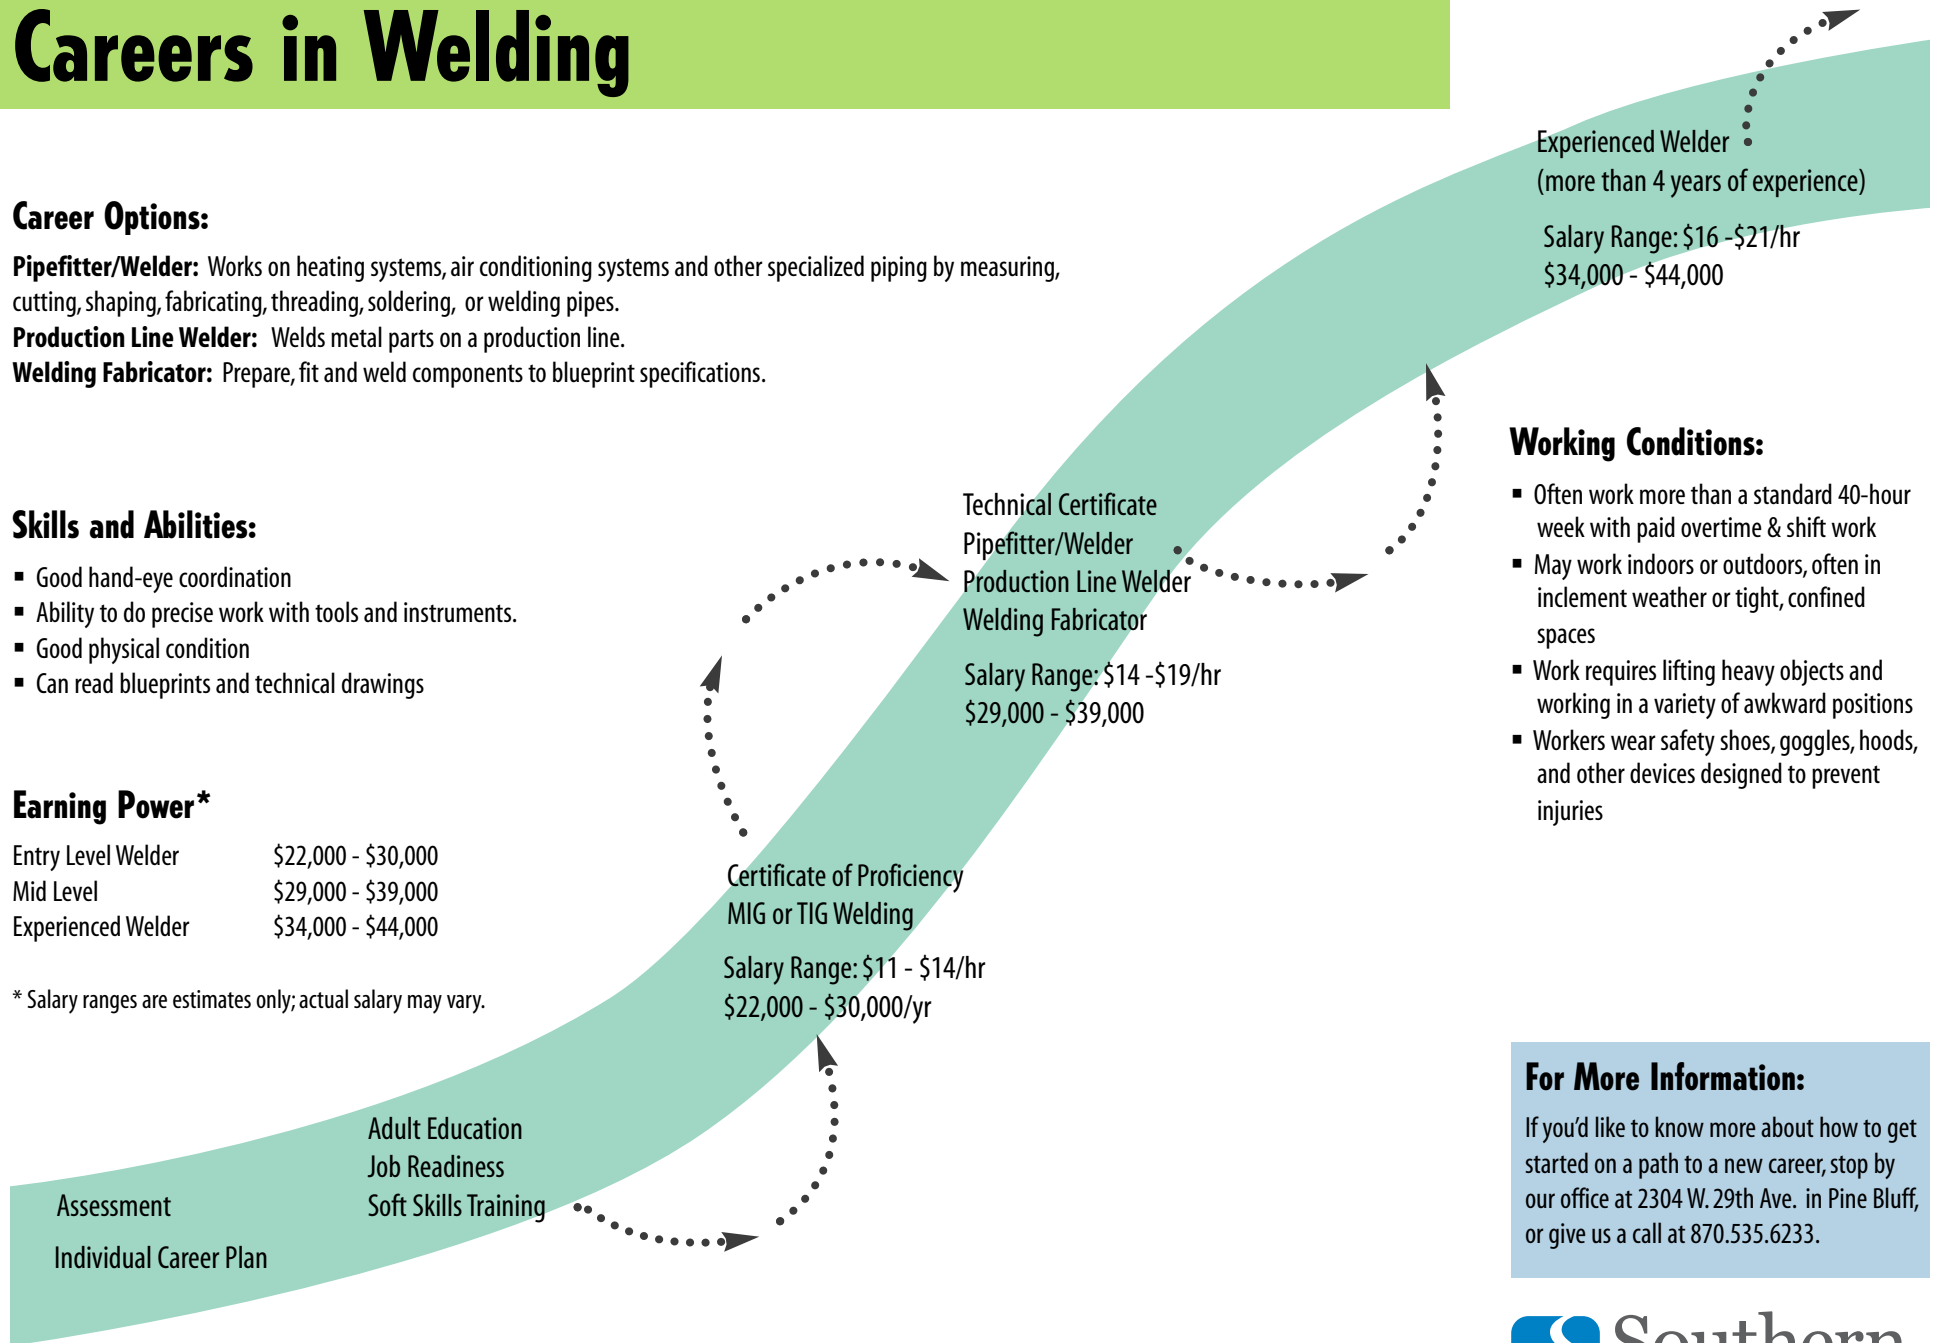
Careers in Welding

Career Options:

Pipefitter/Welder: Works on heating systems, air conditioning systems and other specialized piping by measuring, cutting, shaping, fabricating, threading, soldering, or welding pipes.
Production Line Welder: Welds metal parts on a production line.
Welding Fabricator: Prepare, fit and weld components to blueprint specifications.

Skills and Abilities:

- Good hand-eye coordination
- Ability to do precise work with tools and instruments.
- Good physical condition
- Can read blueprints and technical drawings

Earning Power*

| Entry Level Welder | \$22,000 - \$30,000 |
|---|---|
| Mid Level | \$29,000 - \$39,000 |
| Experienced Welder | \$34,000 - \$44,000 |

* Salary ranges are estimates only; actual salary may vary.

Assessment
Individual Career Plan

Adult Education
Job Readiness
Soft Skills Training

Certificate of Proficiency
MIG or TIG Welding

Salary Range: \$11 - \$14/hr
\$22,000 - \$30,000/yr

Technical Certificate
Pipefitter/Welder
Production Line Welder
Welding Fabricator

Salary Range: \$14 -\$19/hr
\$29,000 - \$39,000

Experienced Welder
(more than 4 years of experience)

Salary Range: \$16 -\$21/hr
\$34,000 - \$44,000

Working Conditions:

- Often work more than a standard 40-hour week with paid overtime & shift work
- May work indoors or outdoors, often in inclement weather or tight, confined spaces
- Work requires lifting heavy objects and working in a variety of awkward positions
- Workers wear safety shoes, goggles, hoods, and other devices designed to prevent injuries

For More Information:

If you'd like to know more about how to get started on a path to a new career, stop by our office at 2304 W. 29th Ave. in Pine Bluff, or give us a call at 870.535.6233.

Southern